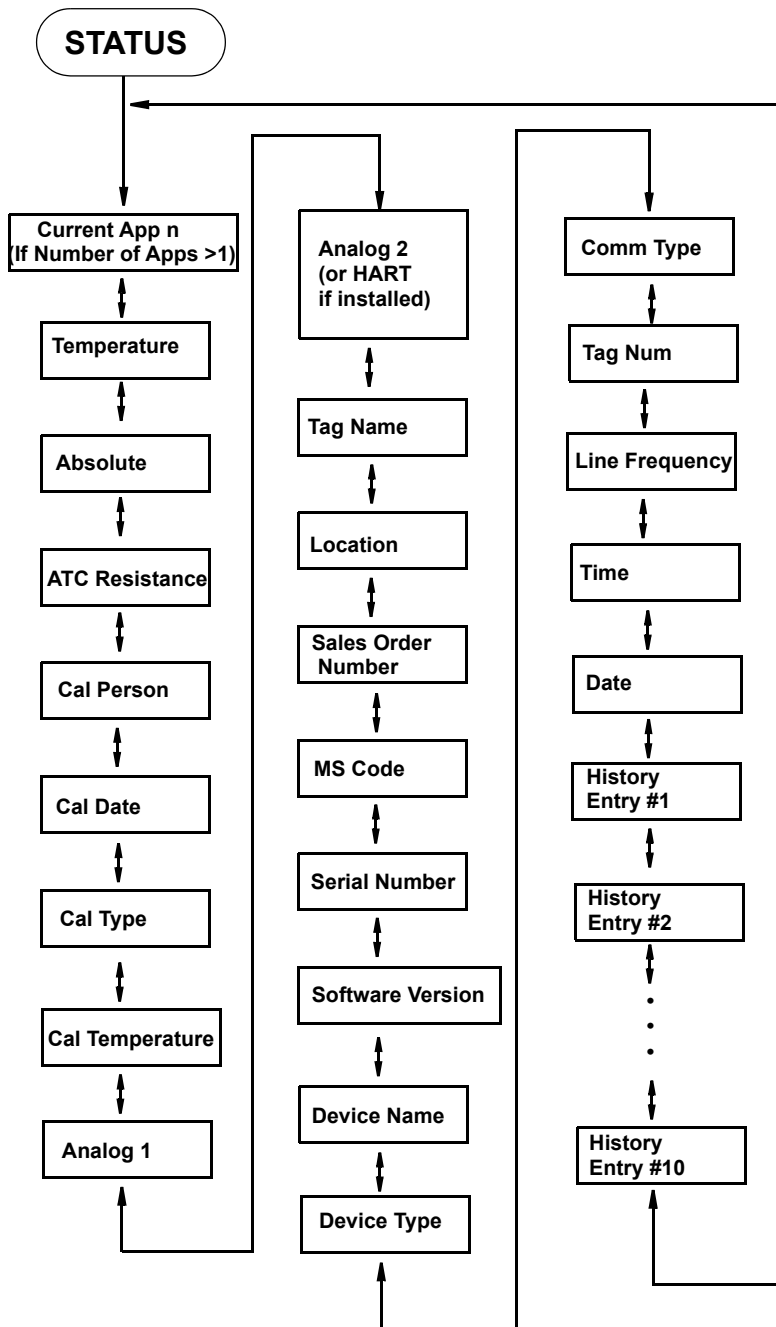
STATUS

Current App n (If Number of Apps >1)

Temperature

Absolute

ATC Resistance

Cal Person

Cal Date

Cal Type

Cal Temperature

Analog 1

Analog 2 (or HART if installed)

Tag Name

Location

Sales Order Number

MS Code

Serial Number

Software Version

Device Name

Device Type

Comm Type

Tag Num

Line Frequency

Time

Date

History Entry #1

History Entry #2

•
•
•

History Entry #10